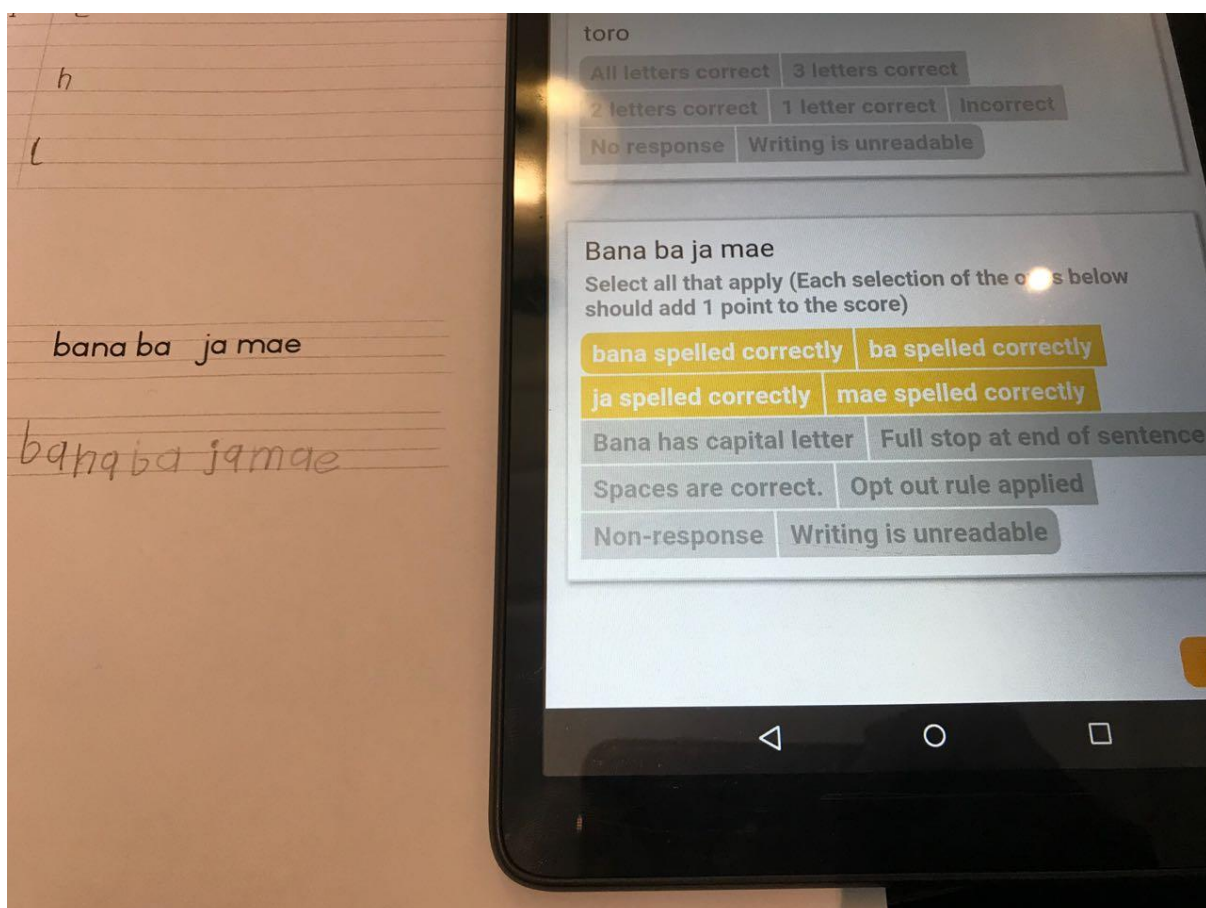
h

l

bana ba ja mae

banaba jamae

toro

All letters correct 3 letters correct

2 letters correct 1 letter correct Incorrect

No response Writing is unreadable

Bana ba ja mae

Select all that apply (Each selection of the o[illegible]s below should add 1 point to the score)

bana spelled correctly ba spelled correctly

ja spelled correctly mae spelled correctly

Bana has capital letter Full stop at end of sentence

Spaces are correct. Opt out rule applied

Non-response Writing is unreadable